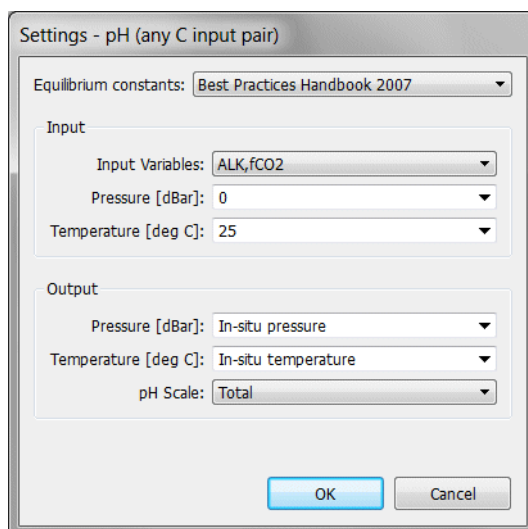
Settings - pH (any C input pair)

Equilibrium constants: Best Practices Handbook 2007

Input

Input Variables: ALK,fCO2

Pressure [dBar]: 0

Temperature [deg C]: 25

Output

Pressure [dBar]: In-situ pressure

Temperature [deg C]: In-situ temperature

pH Scale: Total

OK

Cancel